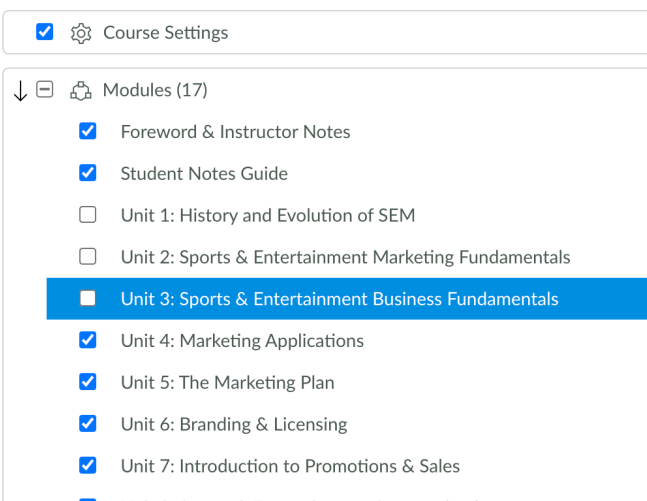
Course Settings

Modules (17)

Foreword & Instructor Notes

Student Notes Guide

Unit 1: History and Evolution of SEM

Unit 2: Sports & Entertainment Marketing Fundamentals

Unit 3: Sports & Entertainment Business Fundamentals

Unit 4: Marketing Applications

Unit 5: The Marketing Plan

Unit 6: Branding & Licensing

Unit 7: Introduction to Promotions & Sales

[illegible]